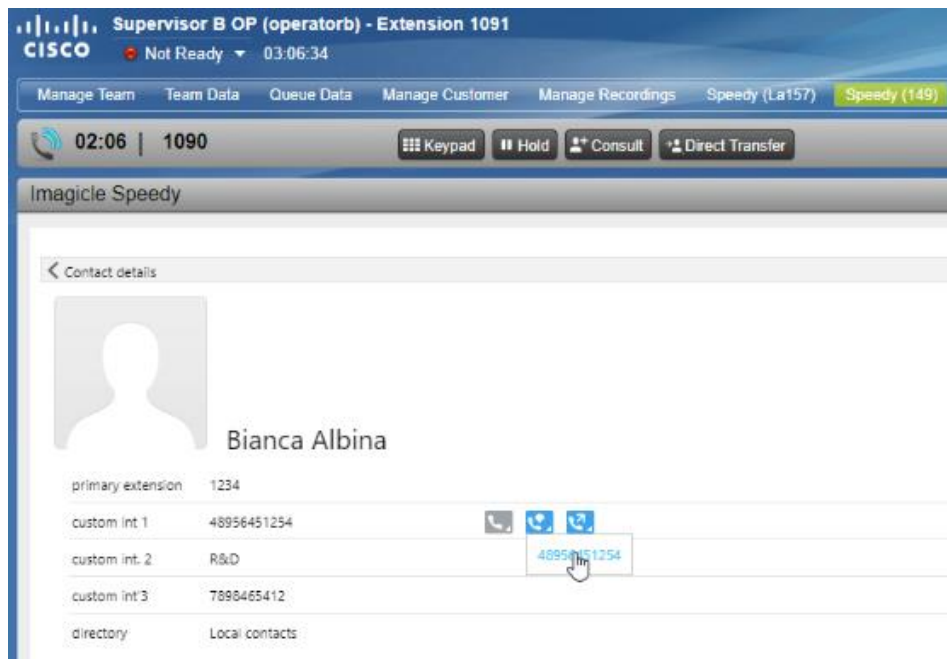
CISCO Supervisor B OP (operatorb) - Extension 1091
Not Ready 03:06:34

Manage Team Team Data Queue Data Manage Customer Manage Recordings Speedy (La157) Speedy (149)

02:06 | 1090
Keypad Hold Consult Direct Transfer

Imagicle Speedy

Contact details

Bianca Albina

| primary extension | 1234 |
|---|---|
| custom int 1 | 48956451254 |
| custom int. 2 | R&D |
| custom int'3 | 7898465412 |
| directory | Local contacts |

4895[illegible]1254